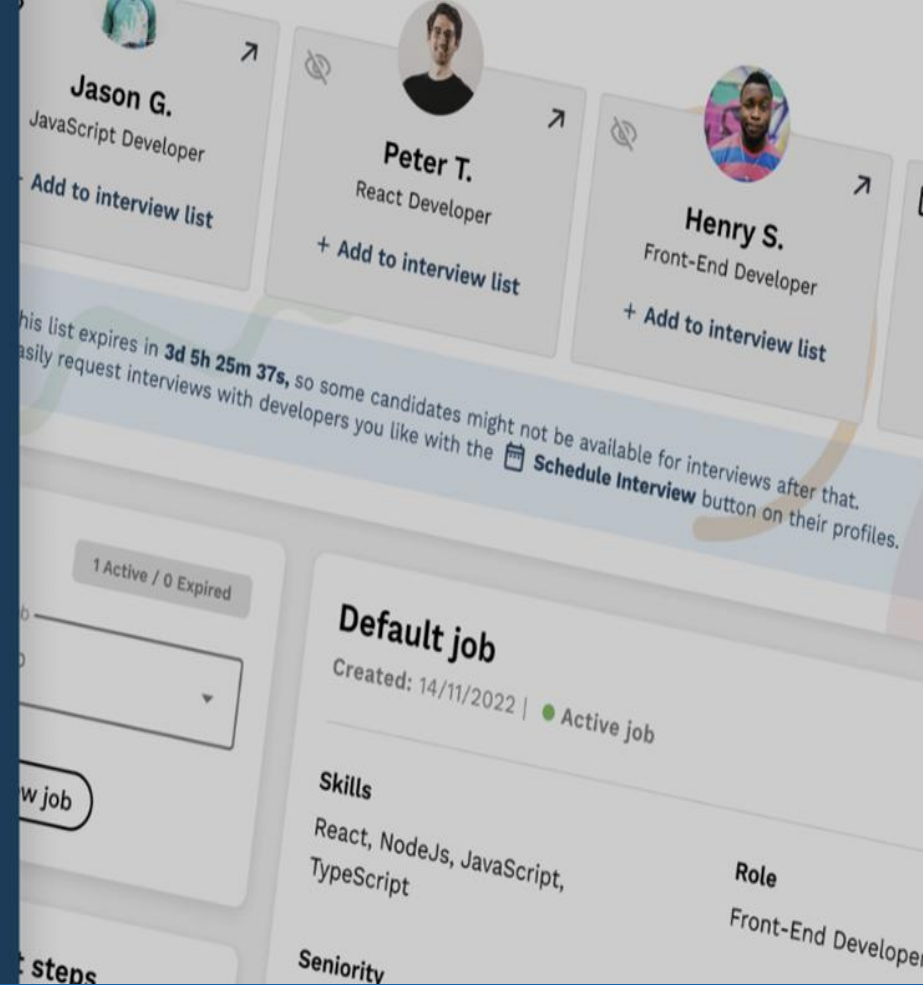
Jason G.
JavaScript Developer
Add to interview list

Peter T.
React Developer
+ Add to interview list

Henry S.
Front-End Developer
+ Add to interview list

his list expires in **3d 5h 25m 37s,** so some candidates might not be available for interviews after that.
asily request interviews with developers you like with the **Schedule Interview** button on their profiles.

1 Active / 0 Expired

w job

Default job
Created: 14/11/2022 | Active job

Skills
React, NodeJs, JavaScript, TypeScript

Role
Front-End Developer

Seniority

steps